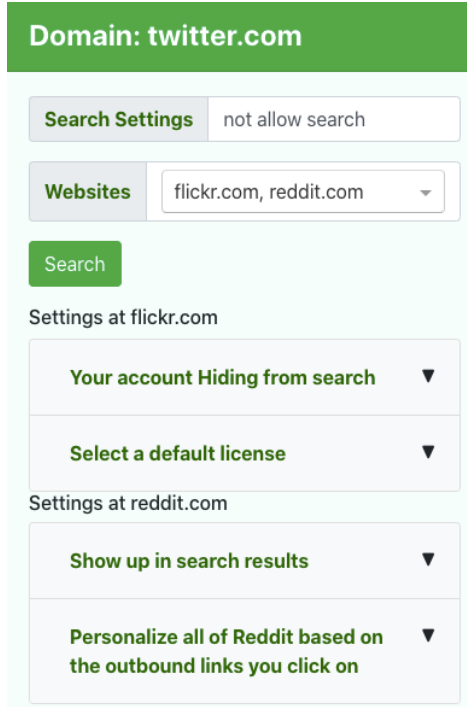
Domain: twitter.com

Search Settings | not allow search

Websites | flickr.com, reddit.com

Search

Settings at flickr.com

Your account Hiding from search ▼

Select a default license ▼

Settings at reddit.com

Show up in search results ▼

Personalize all of Reddit based on the outbound links you click on ▼